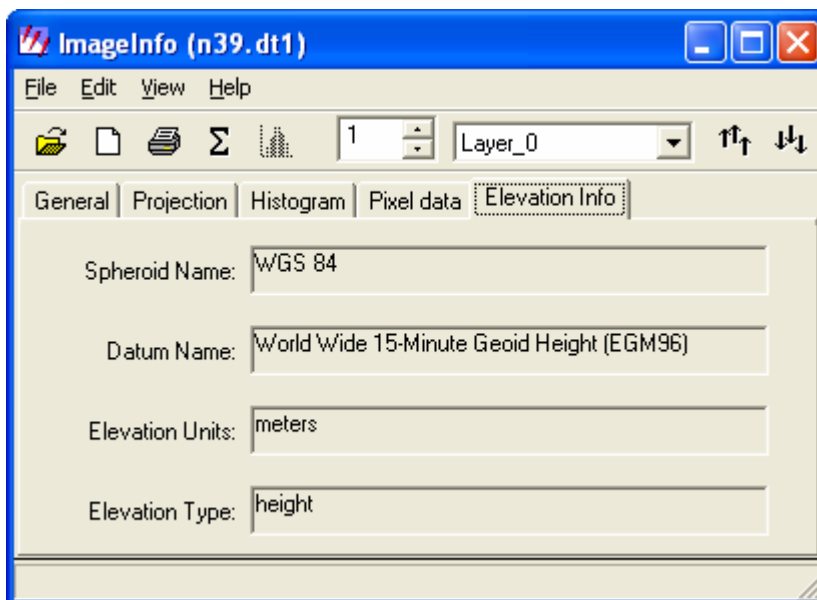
ImageInfo (n39.dt1)

File Edit View Help

1 Layer_0

General Projection Histogram Pixel data Elevation Info

Spheroid Name: WGS 84

Datum Name: World Wide 15-Minute Geoid Height (EGM96)

Elevation Units: meters

Elevation Type: height